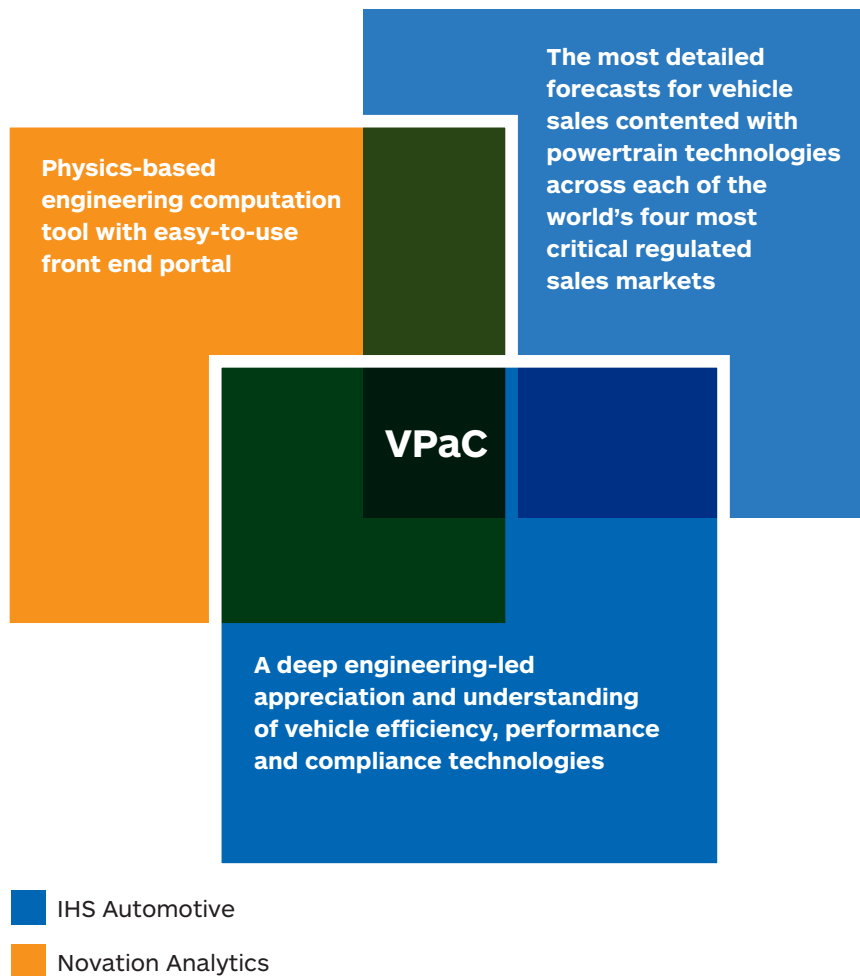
The most detailed forecasts for vehicle sales contented with powertrain technologies across each of the world’s four most critical regulated sales markets

Physics-based engineering computation tool with easy-to-use front end portal

VPaC

A deep engineering-led appreciation and understanding of vehicle efficiency, performance and compliance technologies

IHS Automotive

Novation Analytics